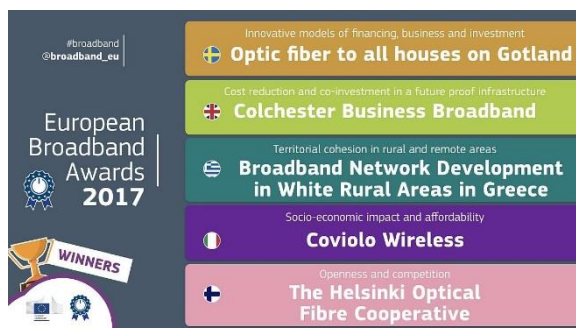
#broadband
@broadband_eu

European Broadband Awards 2017

WINNERS

Innovative models of financing, business and investment
Optic fiber to all houses on Gotland

Cost reduction and co-investment in a future proof infrastructure
Colchester Business Broadband

Territorial cohesion in rural and remote areas
Broadband Network Development in White Rural Areas in Greece

Socio-economic impact and affordability
Coviolo Wireless

Openness and competition
The Helsinki Optical Fibre Cooperative